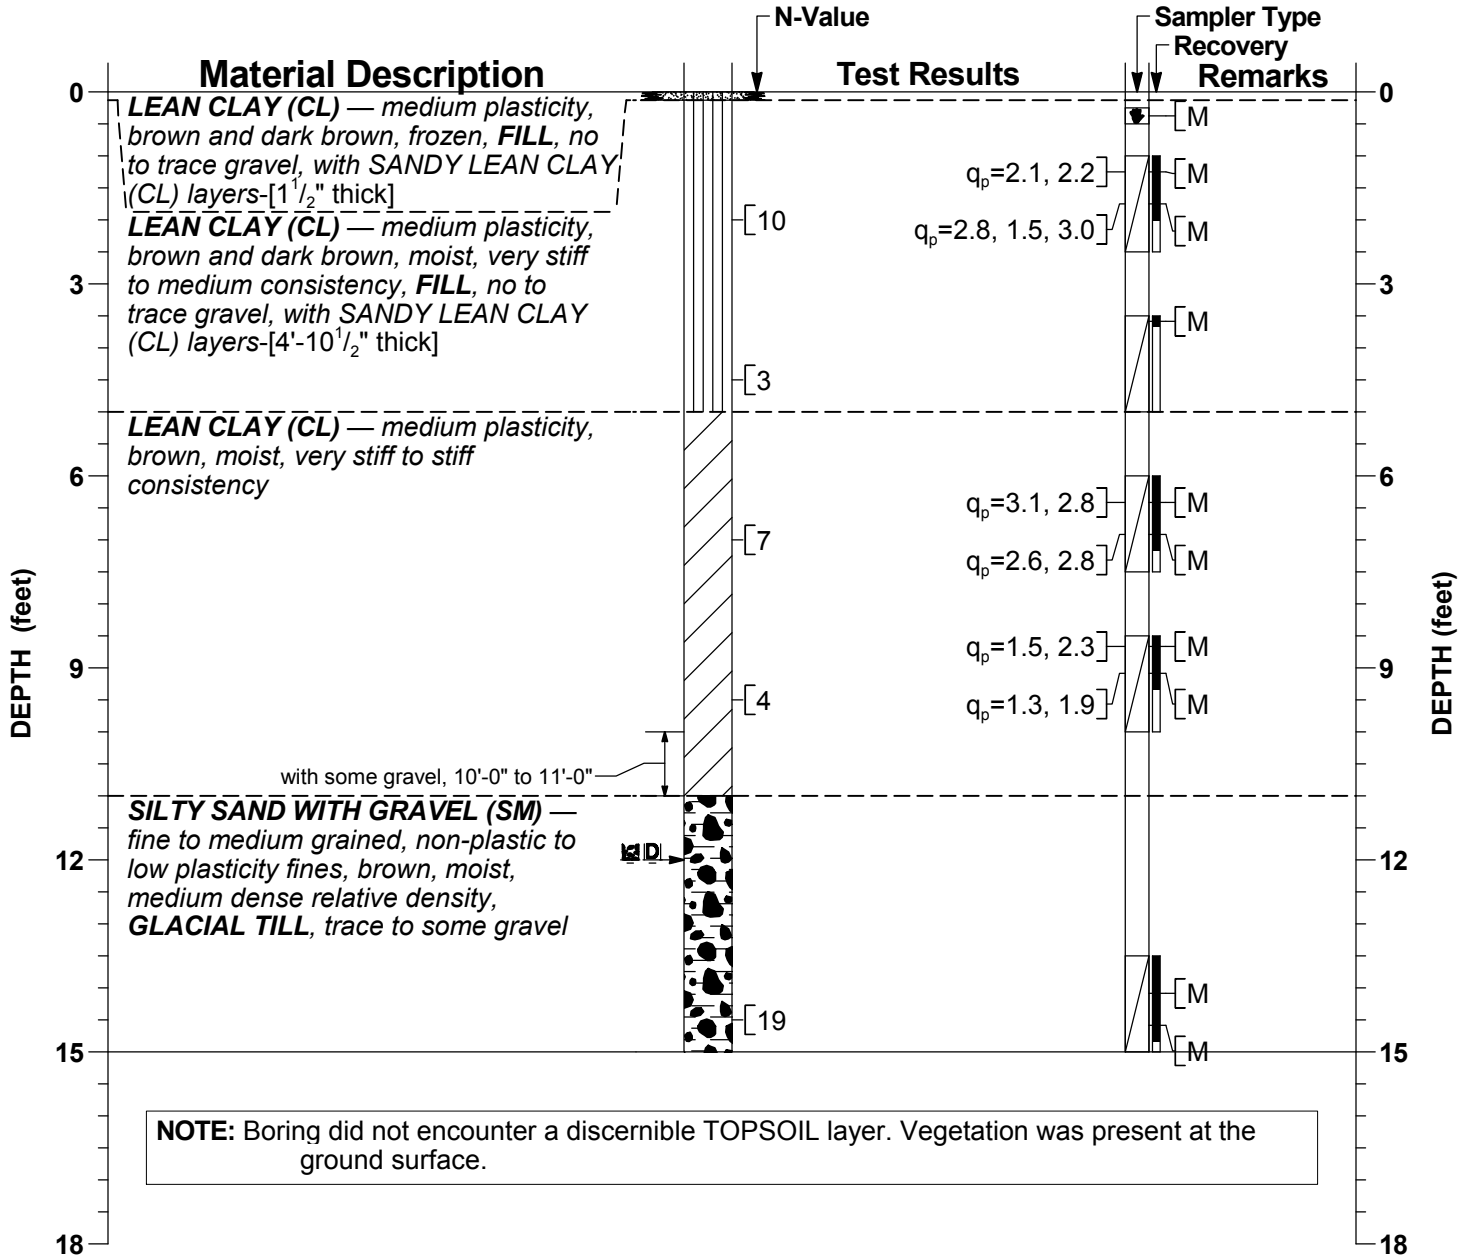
N-Value

Sampler Type

Recovery

Material Description

Test Results

Remarks

0

0

LEAN CLAY (CL) — medium plasticity, brown and dark brown, frozen, FILL, no to trace gravel, with SANDY LEAN CLAY (CL) layers-[$1^1/_2$" thick]

M

$q_p$=2.1, 2.2

M

LEAN CLAY (CL) — medium plasticity, brown and dark brown, moist, very stiff to medium consistency, FILL, no to trace gravel, with SANDY LEAN CLAY (CL) layers-[4'-$10^1/_2$" thick]

10

$q_p$=2.8, 1.5, 3.0

M

3

3

M

3

LEAN CLAY (CL) — medium plasticity, brown, moist, very stiff to stiff consistency

6

6

$q_p$=3.1, 2.8

M

7

$q_p$=2.6, 2.8

M

DEPTH (feet)

DEPTH (feet)

$q_p$=1.5, 2.3

M

9

9

4

$q_p$=1.3, 1.9

M

with some gravel, 10'-0" to 11'-0"

SILTY SAND WITH GRAVEL (SM) — fine to medium grained, non-plastic to low plasticity fines, brown, moist, medium dense relative density, GLACIAL TILL, trace to some gravel

AD

12

12

M

19

15

M

15

NOTE: Boring did not encounter a discernible TOPSOIL layer. Vegetation was present at the ground surface.

18

18